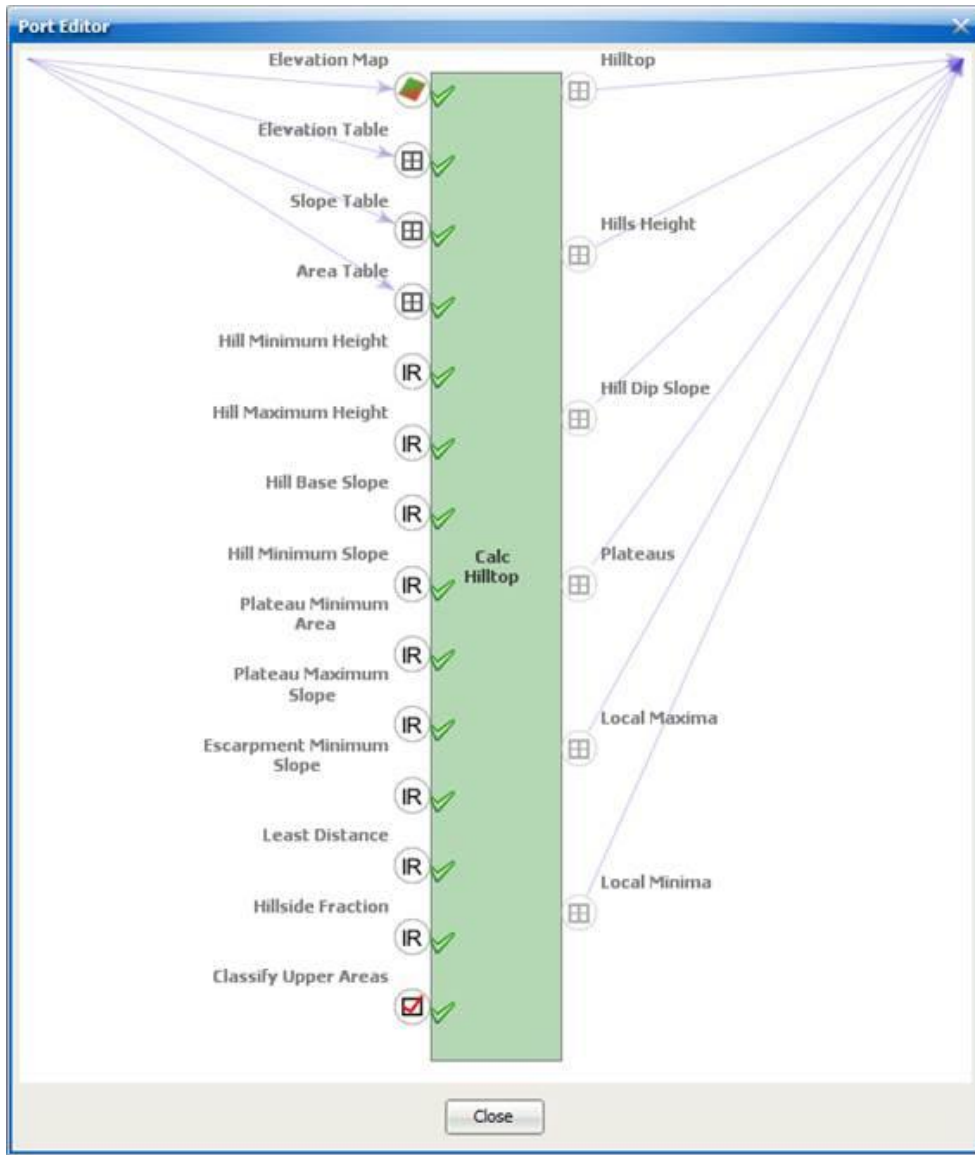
Port Editor

Elevation Map

Elevation Table

Slope Table

Area Table

Hill Minimum Height

IR

Hill Maximum Height

IR

Hill Base Slope

IR

Hill Minimum Slope

IR

Plateau Minimum Area

IR

Plateau Maximum Slope

IR

Escarpment Minimum Slope

IR

Least Distance

IR

Hillside Fraction

IR

Classify Upper Areas

Calc Hilltop

Hilltop

Hills Height

Hill Dip Slope

Plateaus

Local Maxima

Local Minima

Close